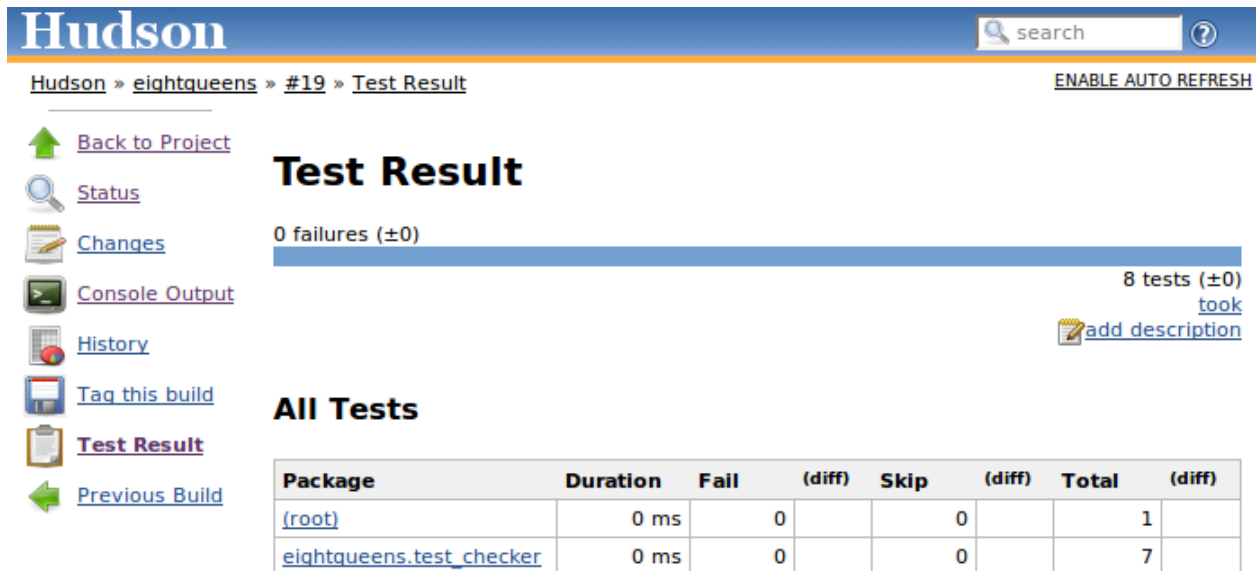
Hudson

search

Hudson » eightqueens » #19 » Test Result

ENABLE AUTO REFRESH

Back to Project
Status
Changes
Console Output
History
Tag this build
Test Result
Previous Build

Test Result

0 failures (±0)

8 tests (±0)
took
add description

All Tests

| Package | Duration | Fail | (diff) | Skip | (diff) | Total | (diff) |
|---|---|---|---|---|---|---|---|
| (root) | 0 ms | 0 | | 0 | | 1 | |
| eightqueens.test_checker | 0 ms | 0 | | 0 | | 7 | |